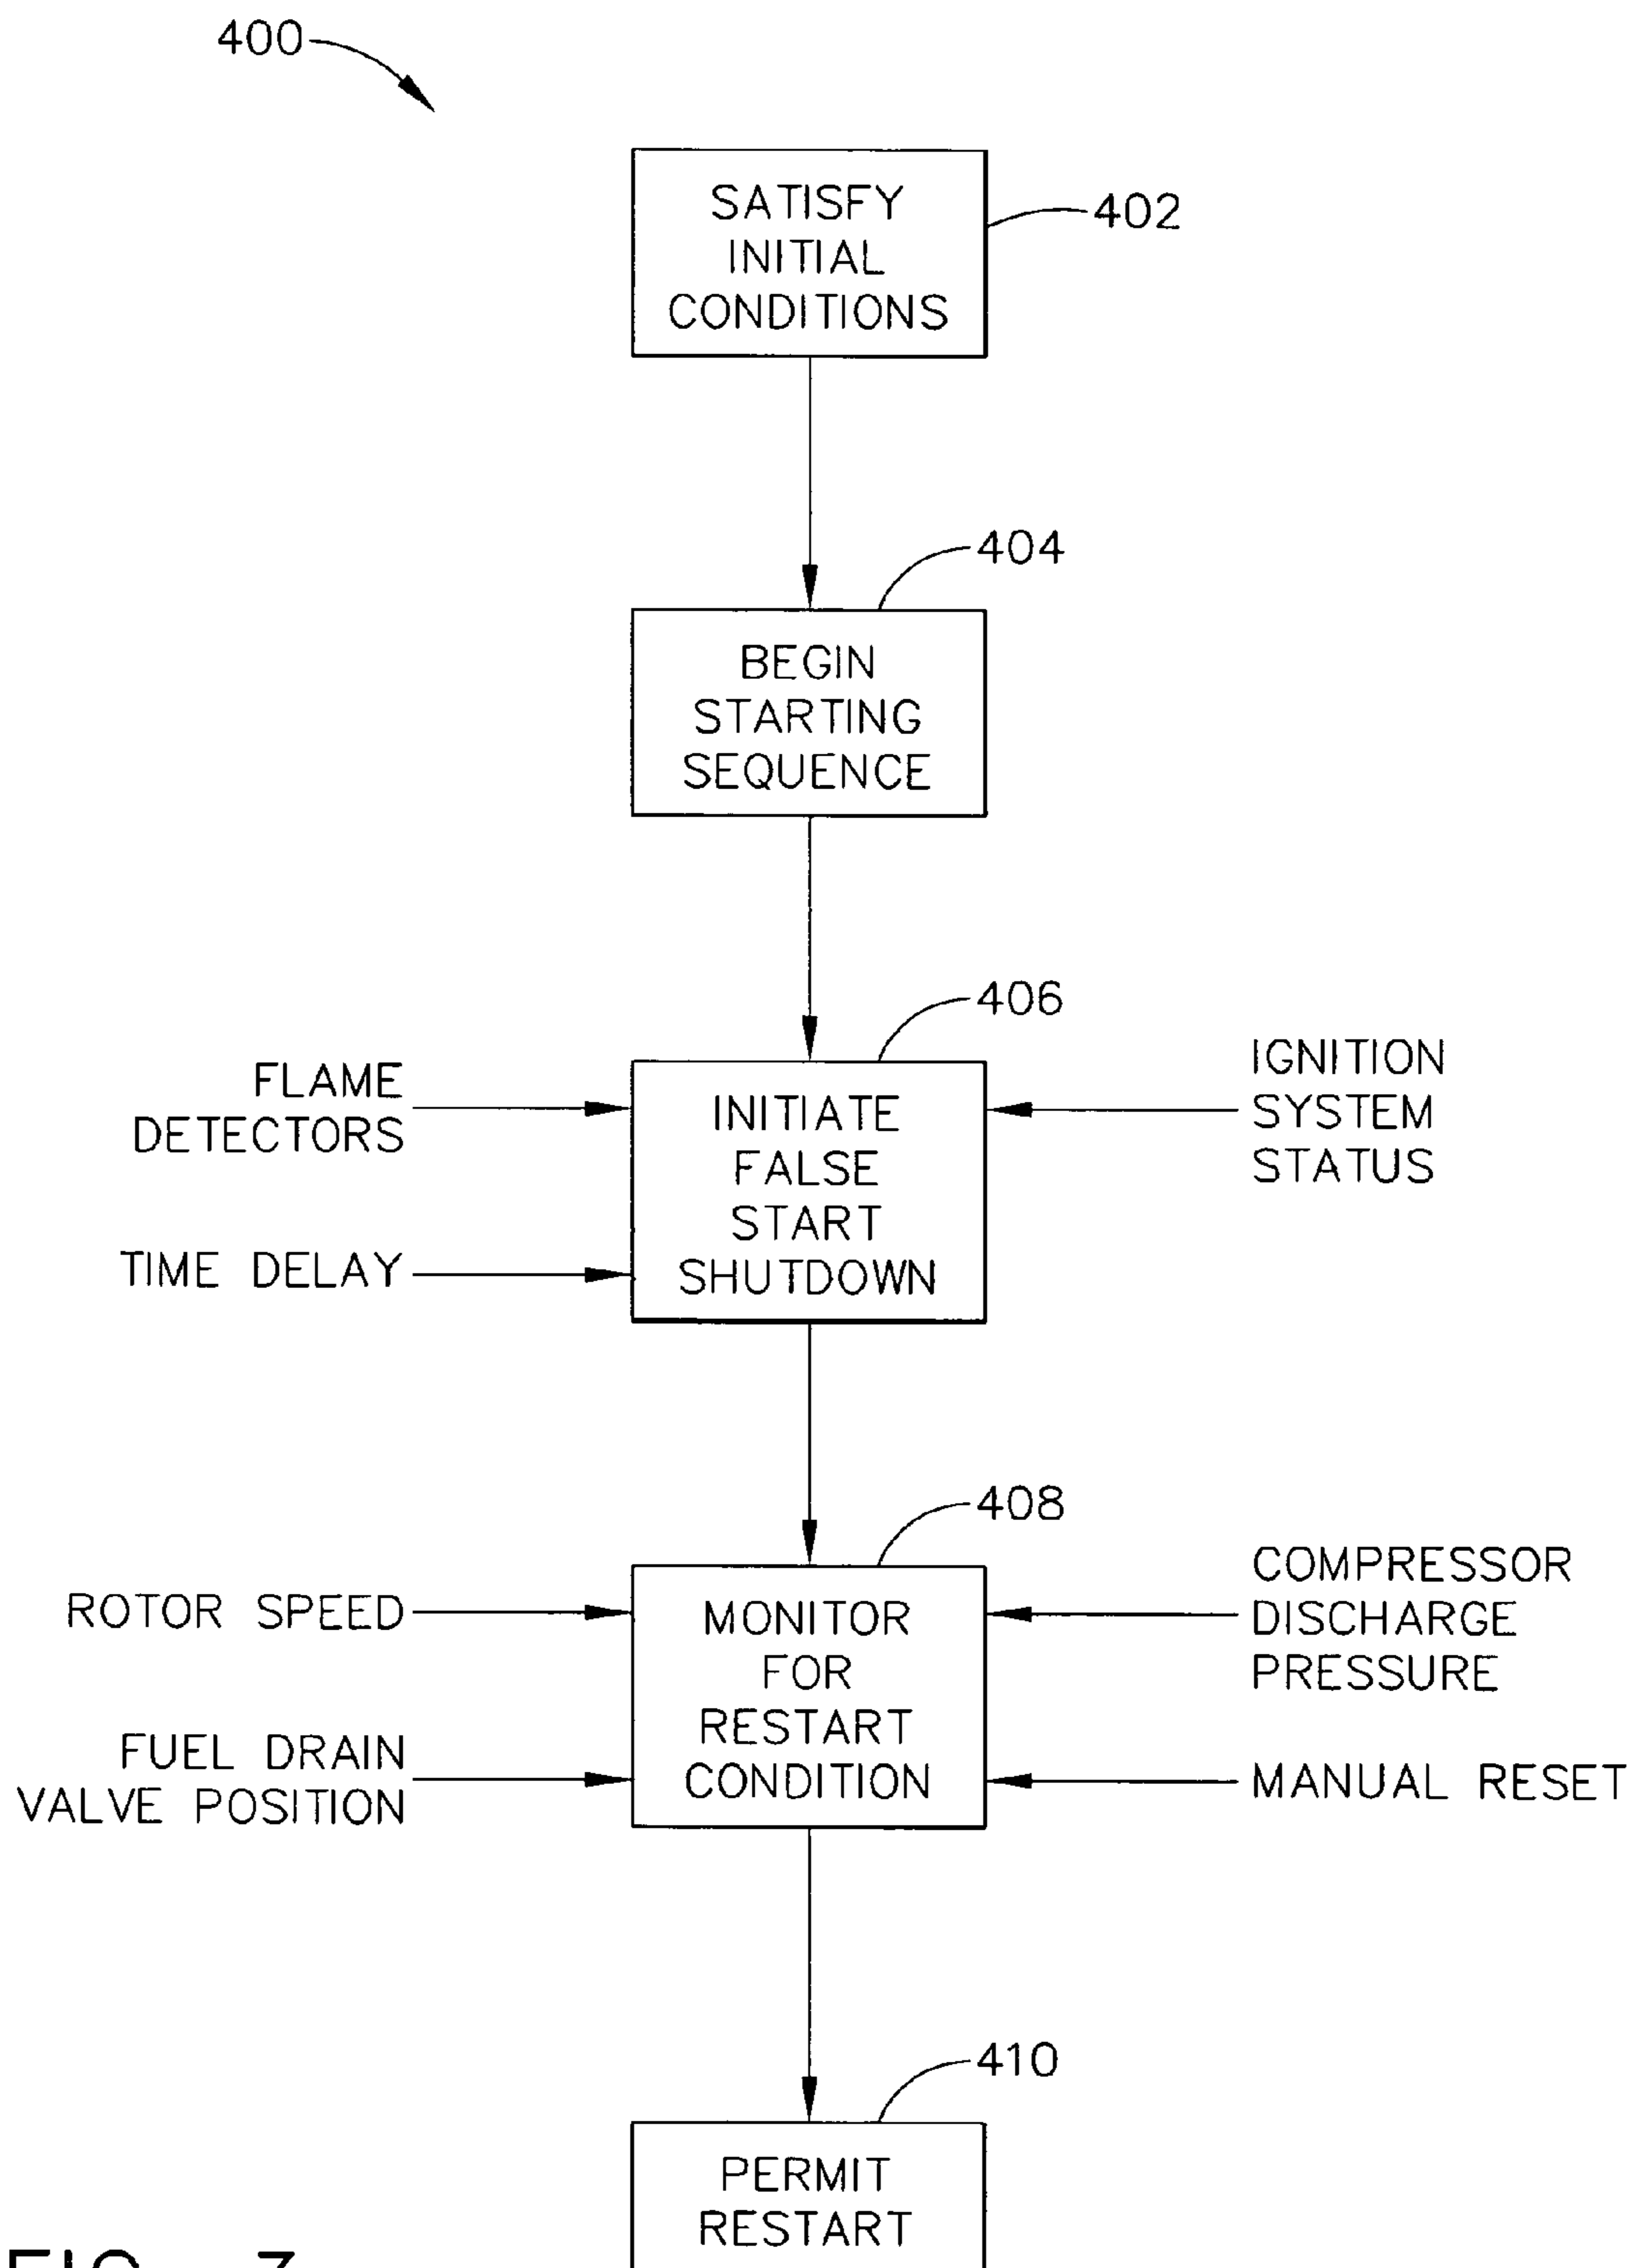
400

SATISFY INITIAL CONDITIONS

402

404

BEGIN STARTING SEQUENCE

406

FLAME DETECTORS

TIME DELAY

INITIATE FALSE START SHUTDOWN

IGNITION SYSTEM STATUS

408

ROTOR SPEED

FUEL DRAIN VALVE POSITION

MONITOR FOR RESTART CONDITION

COMPRESSOR DISCHARGE PRESSURE

MANUAL RESET

410

PERMIT RESTART

FIG. 3